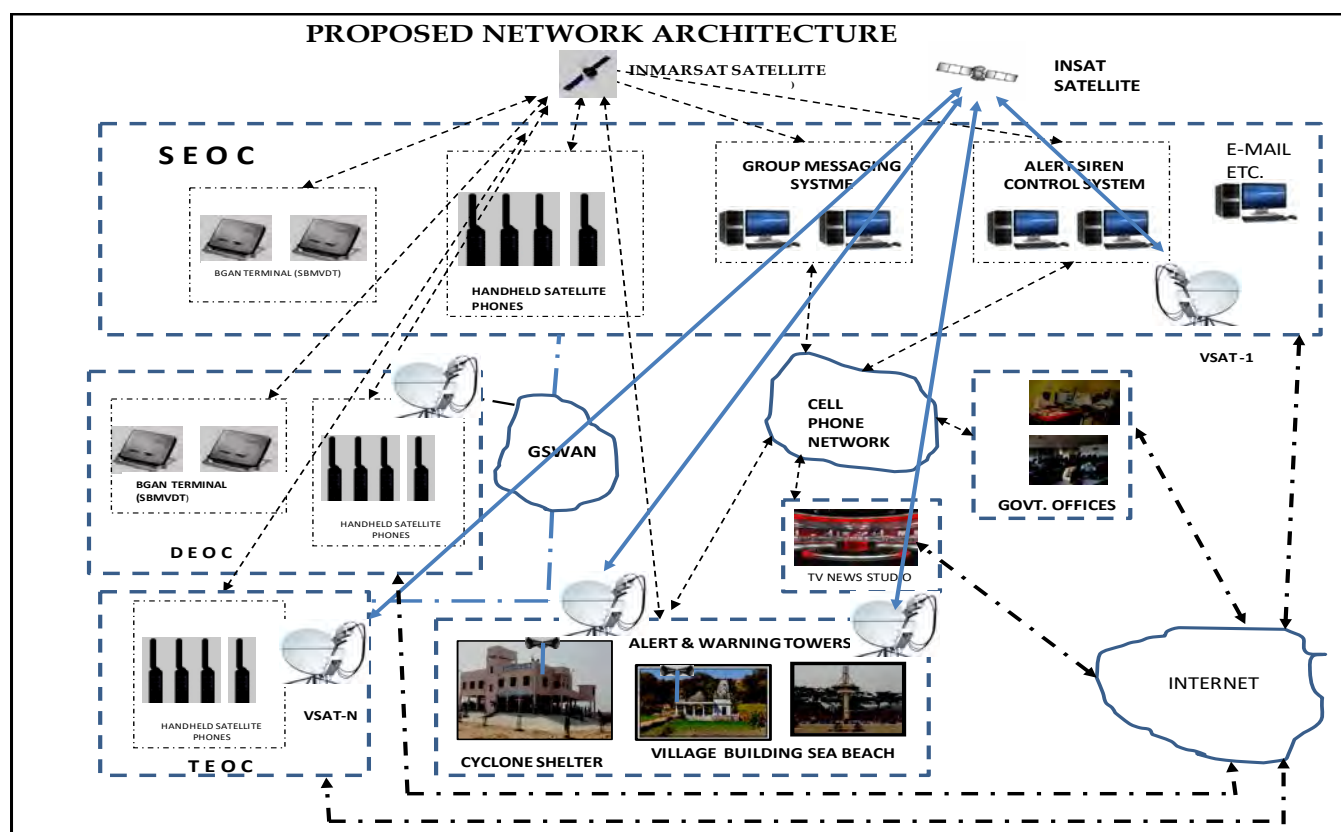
PROPOSED NETWORK ARCHITECTURE

INMARSAT SATELLITE

INSAT SATELLITE

SEOC

BGAN TERMINAL (SBMVDT)

HANDHELD SATELLITE PHONES

GROUP MESSAGING SYSTME

ALERT SIREN CONTROL SYSTEM

E-MAIL ETC.

VSAT-1

DEOC

BGAN TERMINAL (SBMVDT)

HANDHELD SATELLITE PHONES

GSWAN

CELL PHONE NETWORK

GOVT. OFFICES

TV NEWS STUDIO

TEOC

HANDHELD SATELLITE PHONES

VSAT-N

ALERT & WARNING TOWERS

CYCLONE SHELTER

VILLAGE BUILDING SEA BEACH

INTERNET